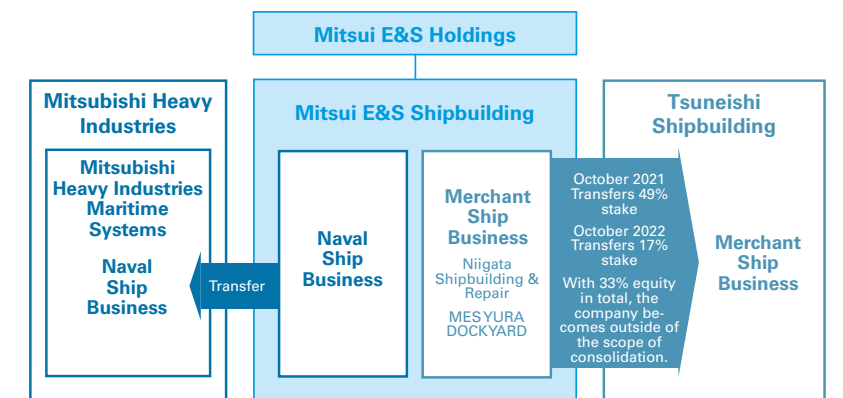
Mitsui E&S Holdings

Mitsubishi Heavy Industries

Mitsubishi Heavy Industries Maritime Systems

Naval Ship Business

Transfer

Mitsui E&S Shipbuilding

Naval Ship Business

Merchant Ship Business

Niigata Shipbuilding & Repair

MES YURA DOCKYARD

October 2021 Transfers 49% stake

October 2022 Transfers 17% stake

With 33% equity in total, the company becomes outside of the scope of consolidation.

Tsuneishi Shipbuilding

Merchant Ship Business